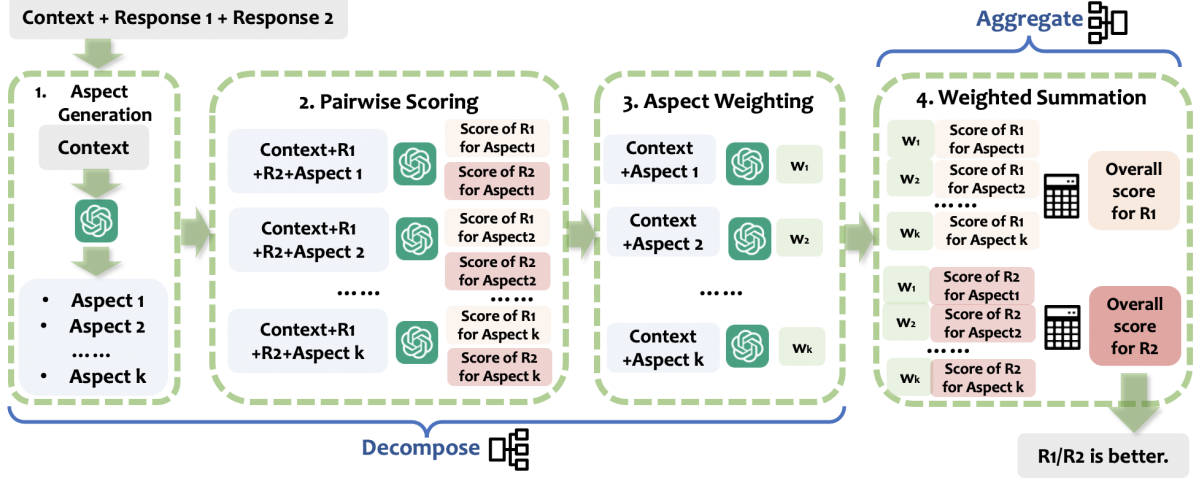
Context + Response 1 + Response 2

Aggregate

1. Aspect Generation

Context

• Aspect 1
• Aspect 2
……
• Aspect k

2. Pairwise Scoring

Context+R1 +R2+Aspect 1

Score of R1 for Aspect1

Score of R2 for Aspect1

Context+R1 +R2+Aspect 2

Score of R1 for Aspect2

Score of R2 for Aspect2

……

……

Context+R1 +R2+Aspect k

Score of R1 for Aspect k

Score of R2 for Aspect k

3. Aspect Weighting

Context +Aspect 1

w1

Context +Aspect 2

w2

……

Context +Aspect k

wk

4. Weighted Summation

w1

Score of R1 for Aspect1

w2

Score of R1 for Aspect2

……

wk

Score of R1 for Aspect k

Overall score for R1

w1

Score of R2 for Aspect1

w2

Score of R2 for Aspect2

……

wk

Score of R2 for Aspect k

Overall score for R2

Decompose

R1/R2 is better.